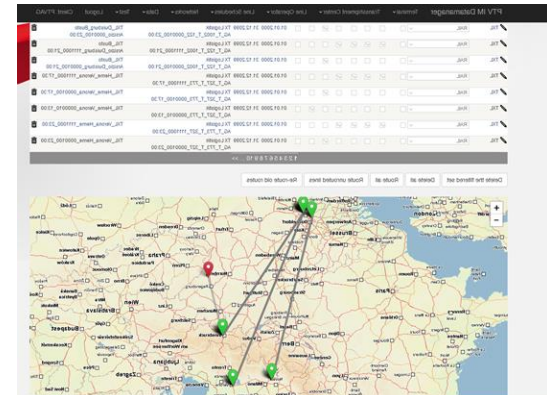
PTV IM Datamanager
Terminals | Transshipment Centers | Line Operators | Line Schedules | Networks | Data | Tools | Logout | Client PTVAG

Delete the filtered set | Delete all | Route all | Route unrouted lines | Re-route old routes

1 2 3 4 5 6 7 8 9 10 ... >>

+
−